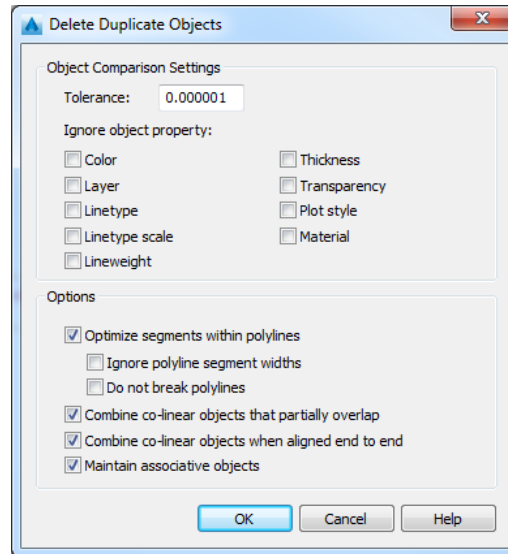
Delete Duplicate Objects

Object Comparison Settings

Tolerance: 0.000001

Ignore object property:

Color
Layer
Linetype
Linetype scale
Lineweight

Thickness
Transparency
Plot style
Material

Options

Optimize segments within polylines
Ignore polyline segment widths
Do not break polylines
Combine co-linear objects that partially overlap
Combine co-linear objects when aligned end to end
Maintain associative objects

OK Cancel Help